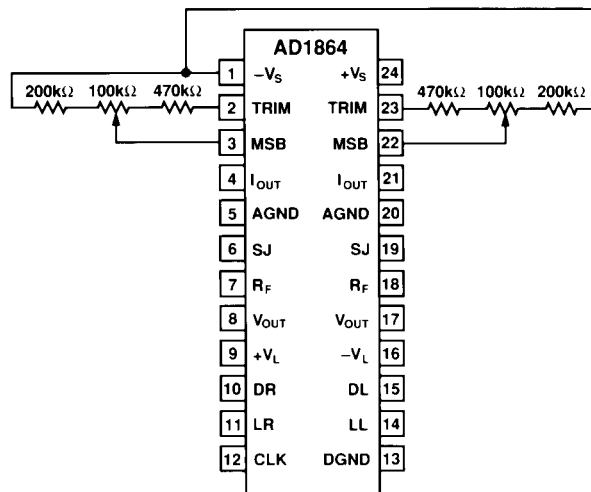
AD1864

200kΩ 100kΩ 470kΩ

1 $-V_S$
2 TRIM
3 MSB
4 $I_{OUT}$
5 AGND
6 SJ
7 $R_F$
8 $V_{OUT}$
9 $+V_L$
10 DR
11 LR
12 CLK

$+V_S$ 24
TRIM 23
MSB 22
$I_{OUT}$ 21
AGND 20
SJ 19
$R_F$ 18
$V_{OUT}$ 17
$-V_L$ 16
DL 15
LL 14
DGND 13

470kΩ 100kΩ 200kΩ